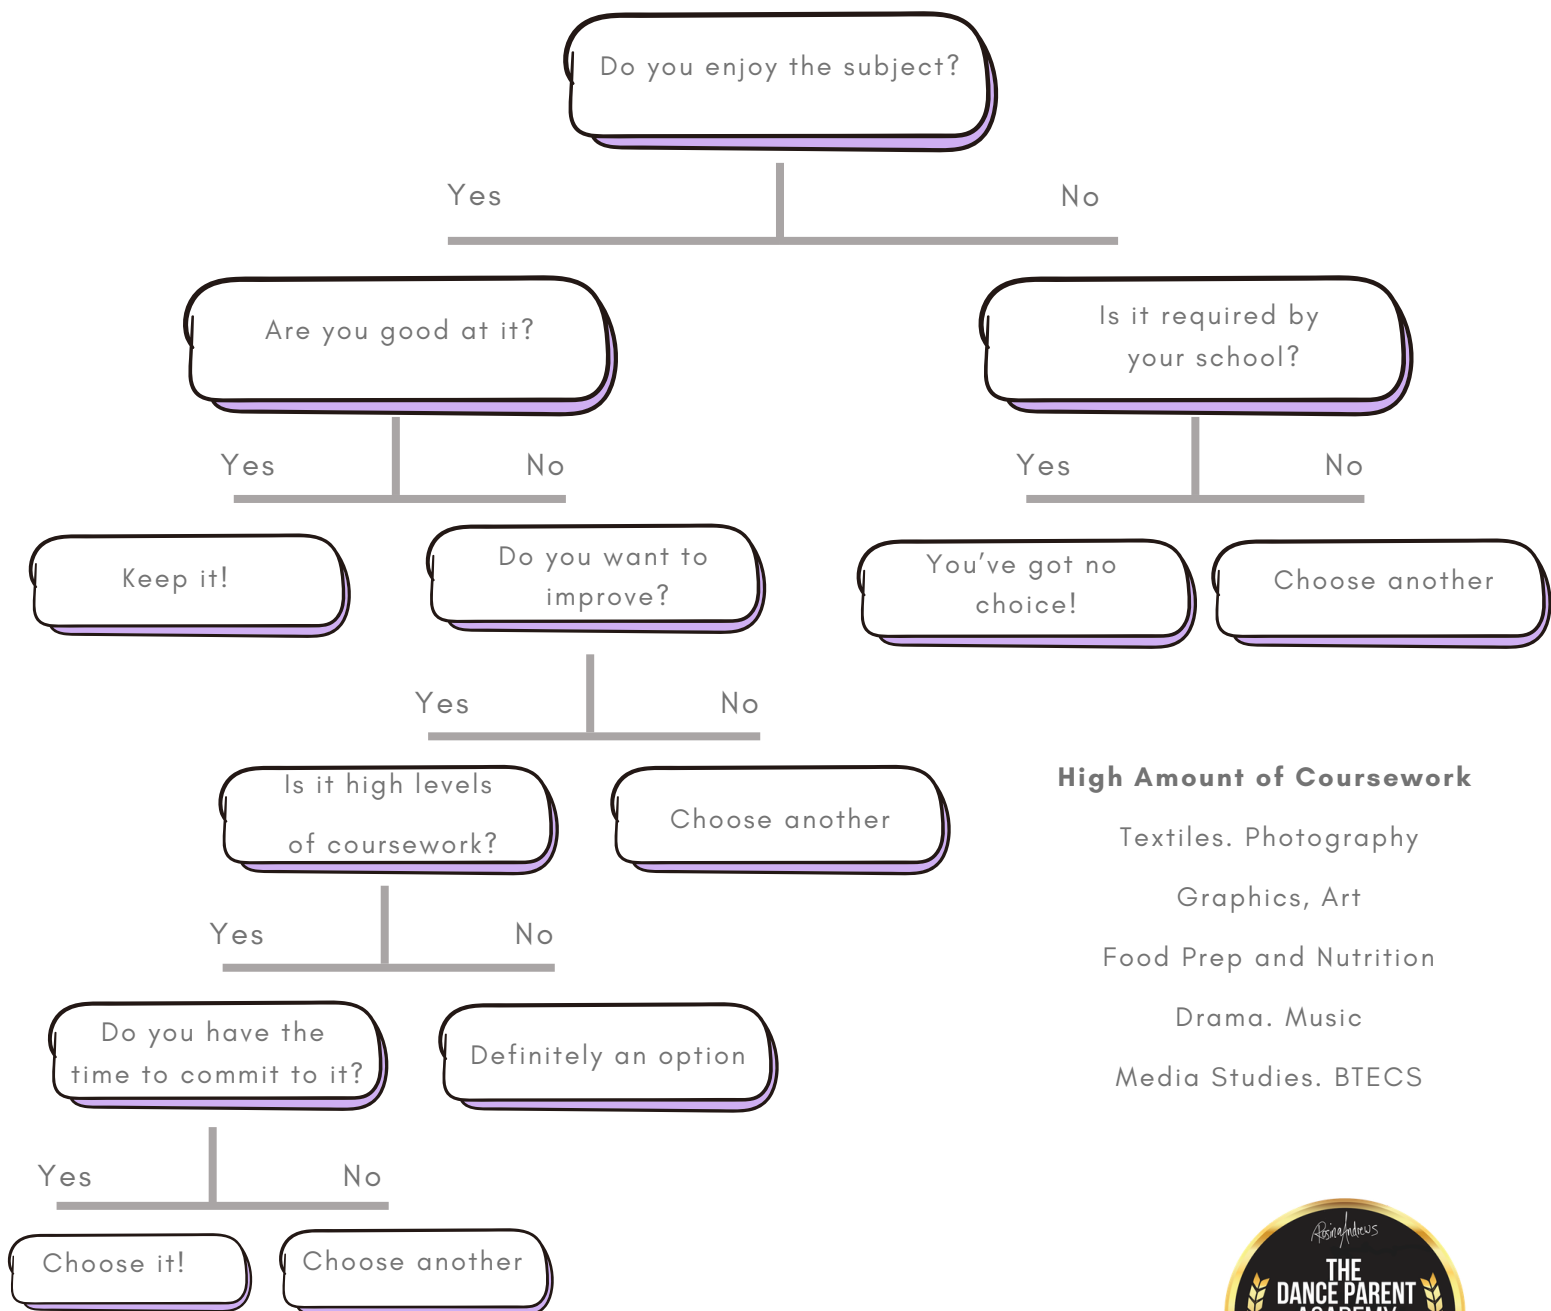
Do you enjoy the subject?

Yes

No

Are you good at it?

Is it required by your school?

Yes

No

Yes

No

Keep it!

Do you want to improve?

You've got no choice!

Choose another

Yes

No

Is it high levels of coursework?

Choose another

High Amount of Coursework

Textiles. Photography

Graphics, Art

Food Prep and Nutrition

Drama. Music

Media Studies. BTECS

Yes

No

Do you have the time to commit to it?

Definitely an option

Yes

No

Choose it!

Choose another

RosinaAndrews
THE DANCE PARENT ACADEMY